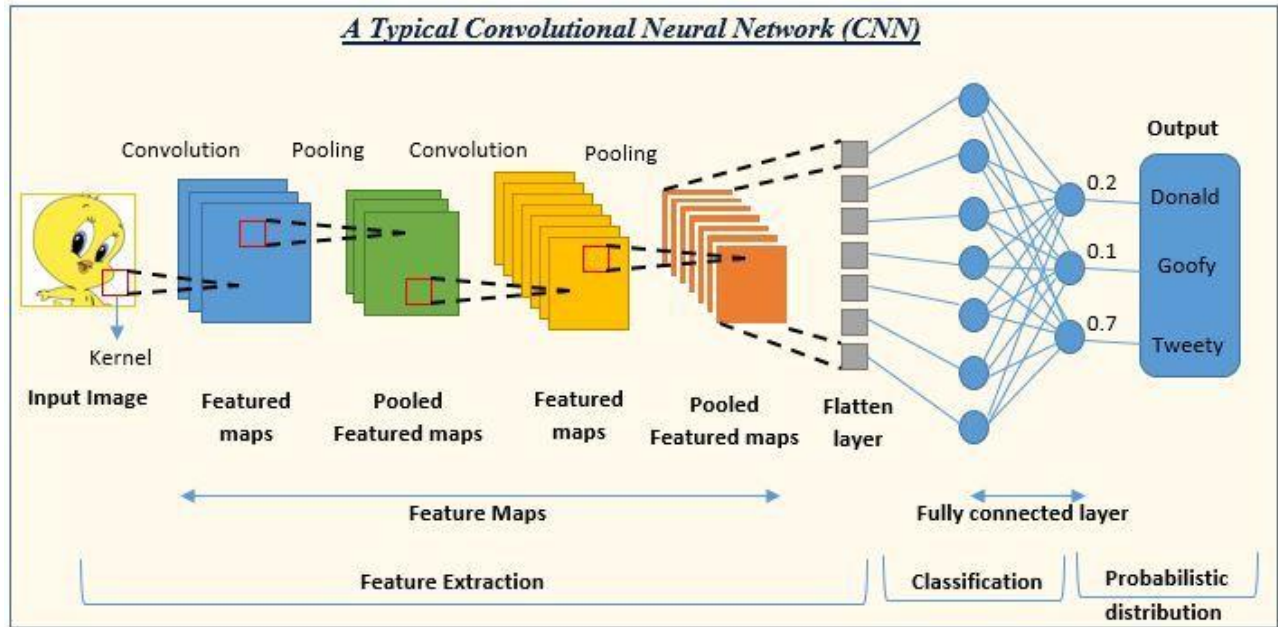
A Typical Convolutional Neural Network (CNN)

Convolution

Pooling

Convolution

Pooling

Output

0.2

Donald

0.1

Goofy

0.7

Tweety

Kernel

Input Image

Featured maps

Pooled Featured maps

Featured maps

Pooled Featured maps

Flatten layer

Feature Maps

Fully connected layer

Feature Extraction

Classification

Probabilistic distribution